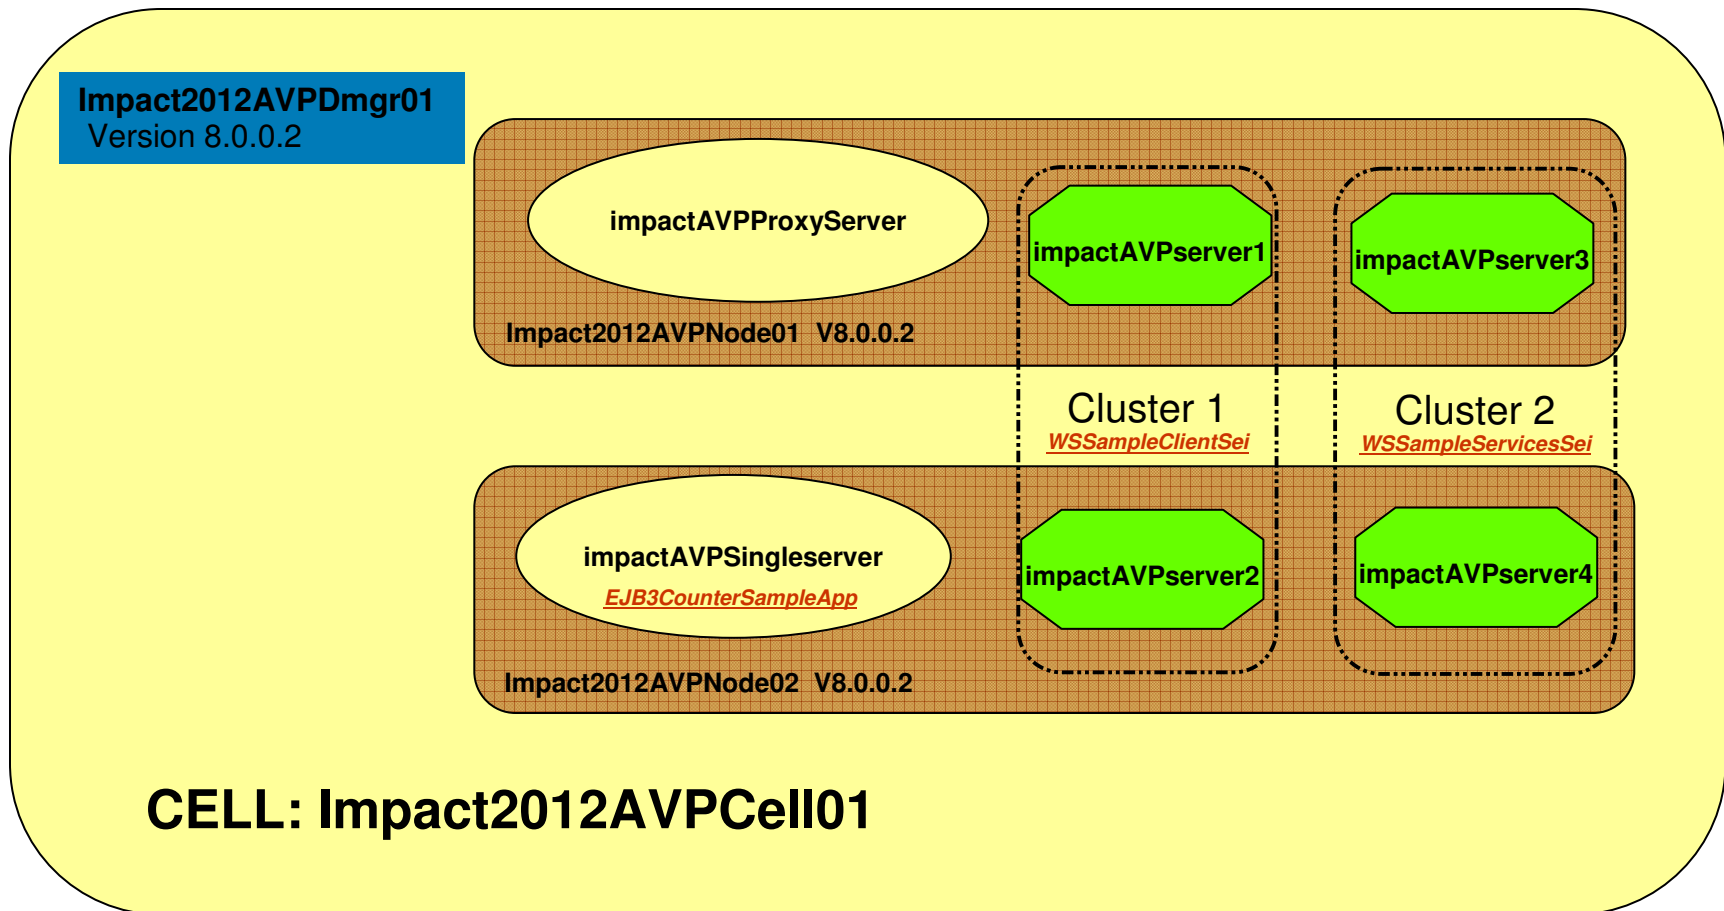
Impact2012AVPDmgr01
Version 8.0.0.2

impactAVPProxyServer

impactAVPserver1

impactAVPserver3

Impact2012AVPNode01 V8.0.0.2

Cluster 1
WSSampleClientSei

Cluster 2
WSSampleServicesSei

impactAVPSingleserver
EJB3CounterSampleApp

impactAVPserver2

impactAVPserver4

Impact2012AVPNode02 V8.0.0.2

CELL: Impact2012AVPCell01